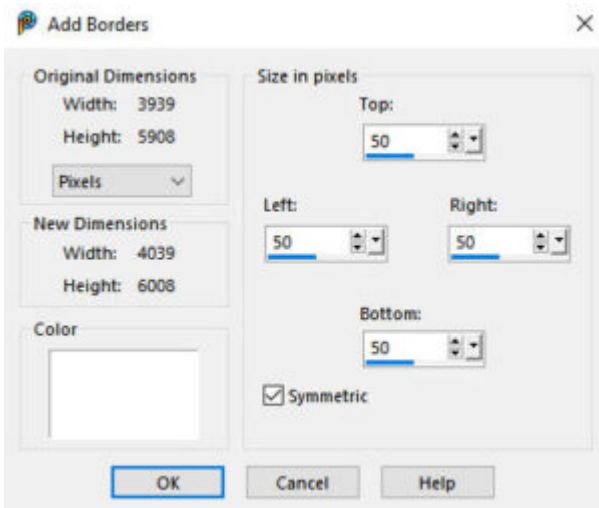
Add Borders

×

Original Dimensions
Width: 3939
Height: 5908

Pixels

New Dimensions
Width: 4039
Height: 6008

Color

Size in pixels

Top:
50

Left:
50

Right:
50

Bottom:
50

Symmetric

OK

Cancel

Help